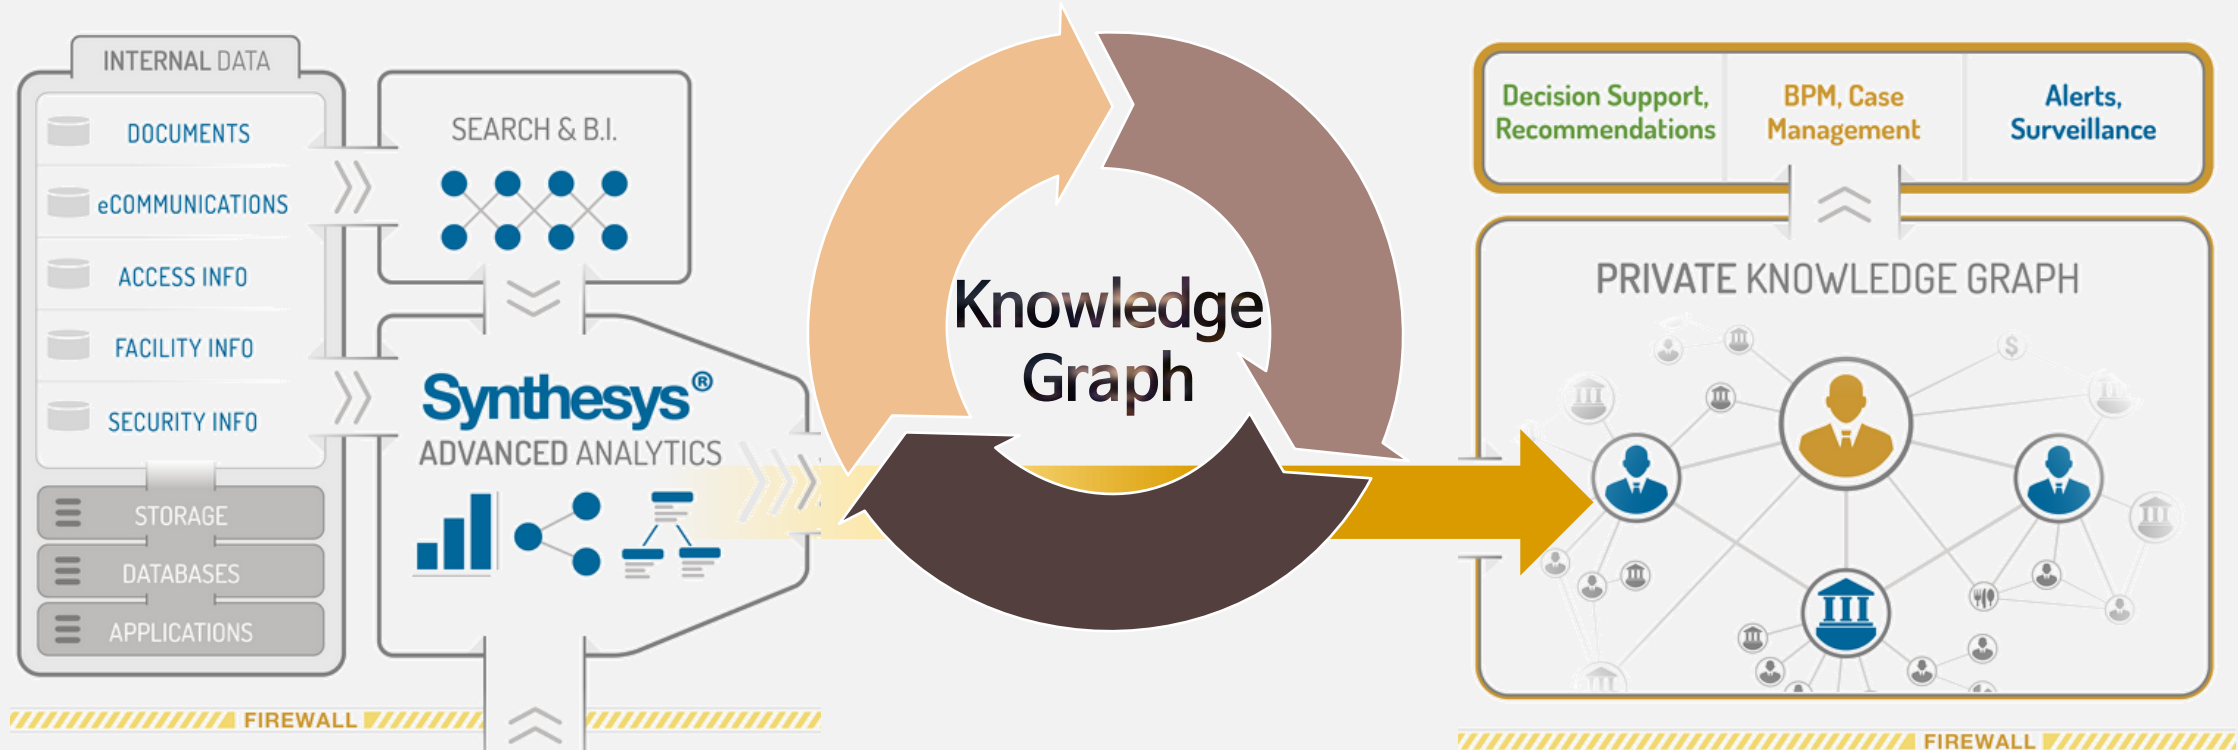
INTERNAL DATA

DOCUMENTS

eCOMMUNICATIONS

ACCESS INFO

FACILITY INFO

SECURITY INFO

STORAGE

DATABASES

APPLICATIONS

SEARCH & B.I.

Synthesys®

ADVANCED ANALYTICS

Knowledge Graph

Decision Support, Recommendations

BPM, Case Management

Alerts, Surveillance

PRIVATE KNOWLEDGE GRAPH

FIREWALL

FIREWALL